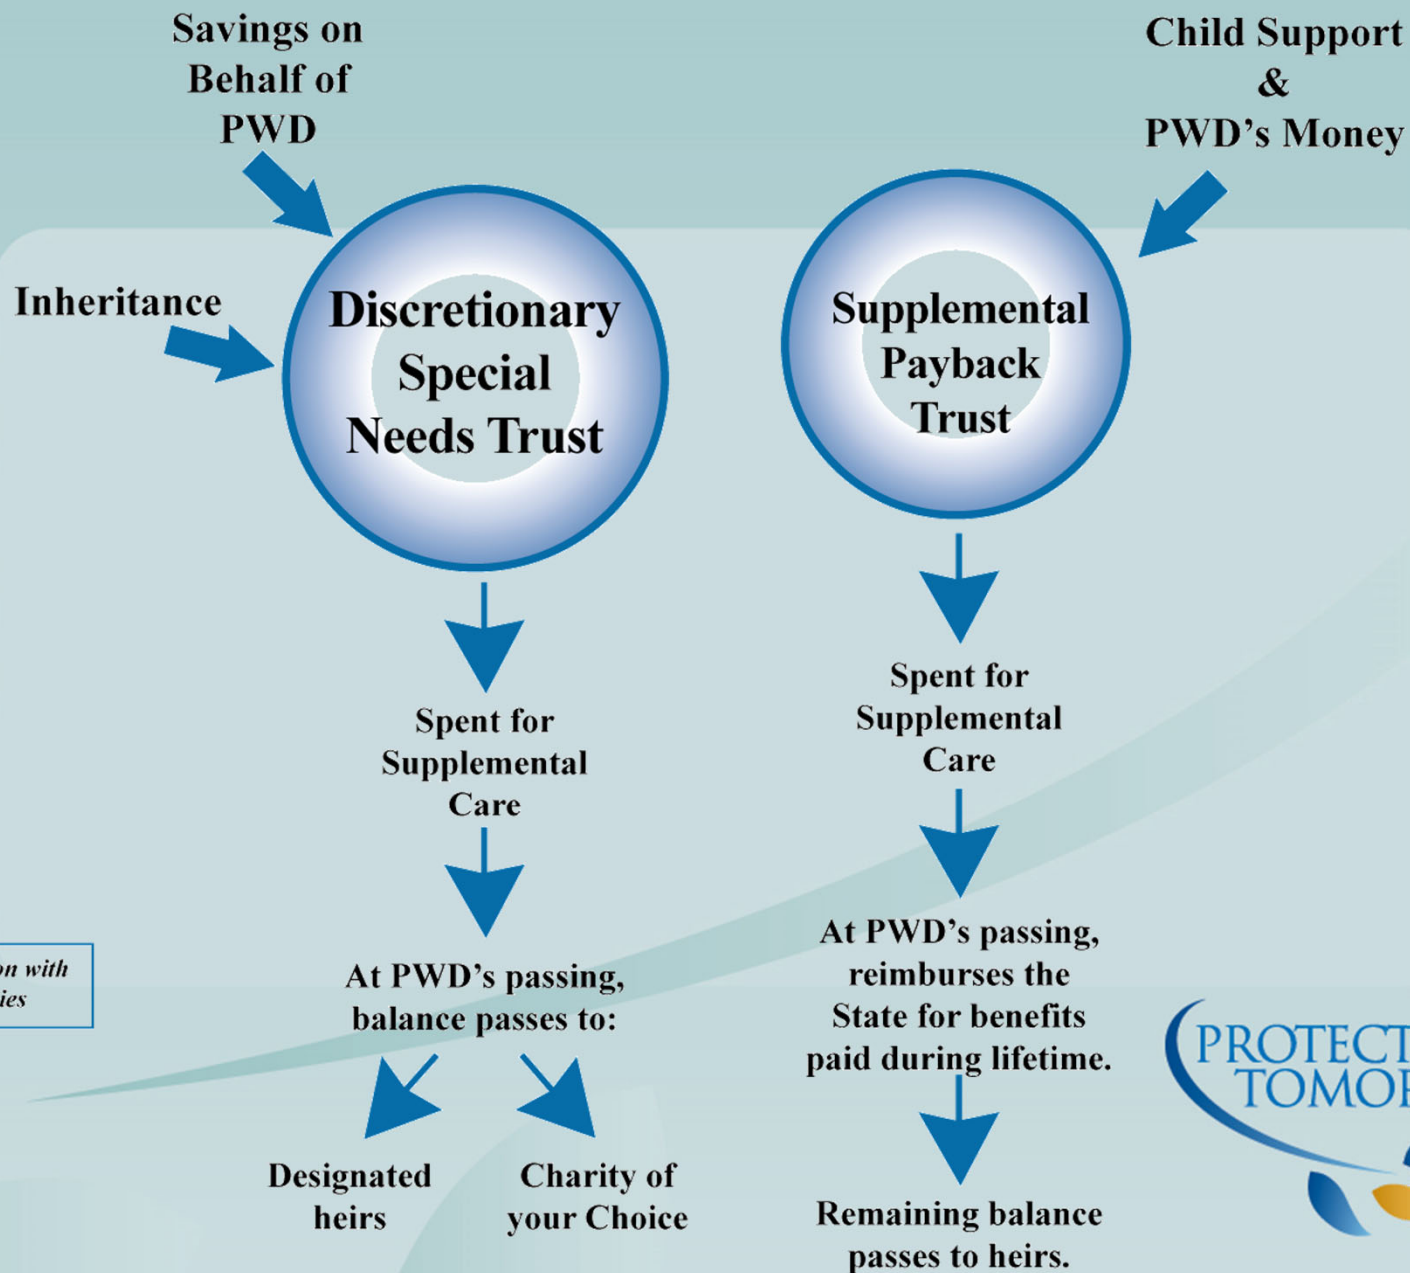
Savings on Behalf of PWD

Child Support & PWD's Money

Inheritance

Discretionary Special Needs Trust

Supplemental Payback Trust

Spent for Supplemental Care

Spent for Supplemental Care

At PWD's passing, balance passes to:

At PWD's passing, reimburses the State for benefits paid during lifetime.

Designated heirs

Charity of your Choice

Remaining balance passes to heirs.

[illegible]on with
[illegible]ies

PROTECT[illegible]
TOMO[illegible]